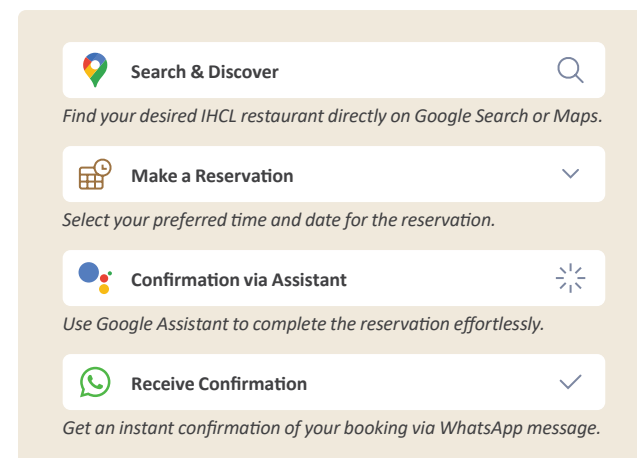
Search & Discover

Find your desired IHCL restaurant directly on Google Search or Maps.

Make a Reservation

Select your preferred time and date for the reservation.

Confirmation via Assistant

Use Google Assistant to complete the reservation effortlessly.

Receive Confirmation

Get an instant confirmation of your booking via WhatsApp message.